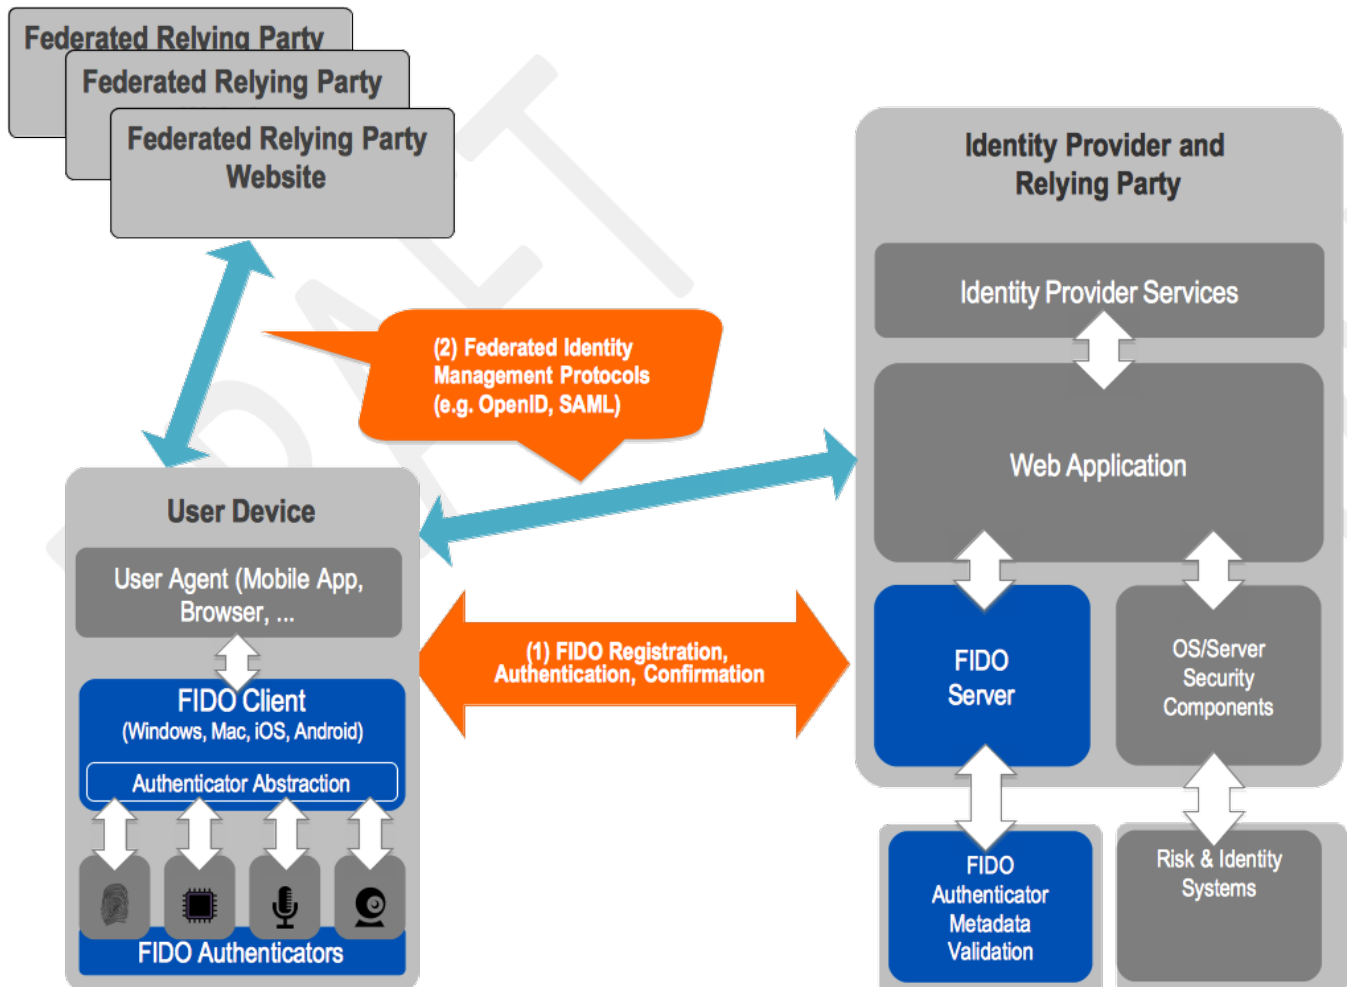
Federated Relying Party

Federated Relying Party

Federated Relying Party Website

(2) Federated Identity Management Protocols (e.g. OpenID, SAML)

Identity Provider and Relying Party

Identity Provider Services

Web Application

User Device

User Agent (Mobile App, Browser, ...

FIDO Client (Windows, Mac, iOS, Android)

Authenticator Abstraction

FIDO Authenticators

(1) FIDO Registration, Authentication, Confirmation

FIDO Server

OS/Server Security Components

FIDO Authenticator Metadata Validation

Risk & Identity Systems

DRAFT